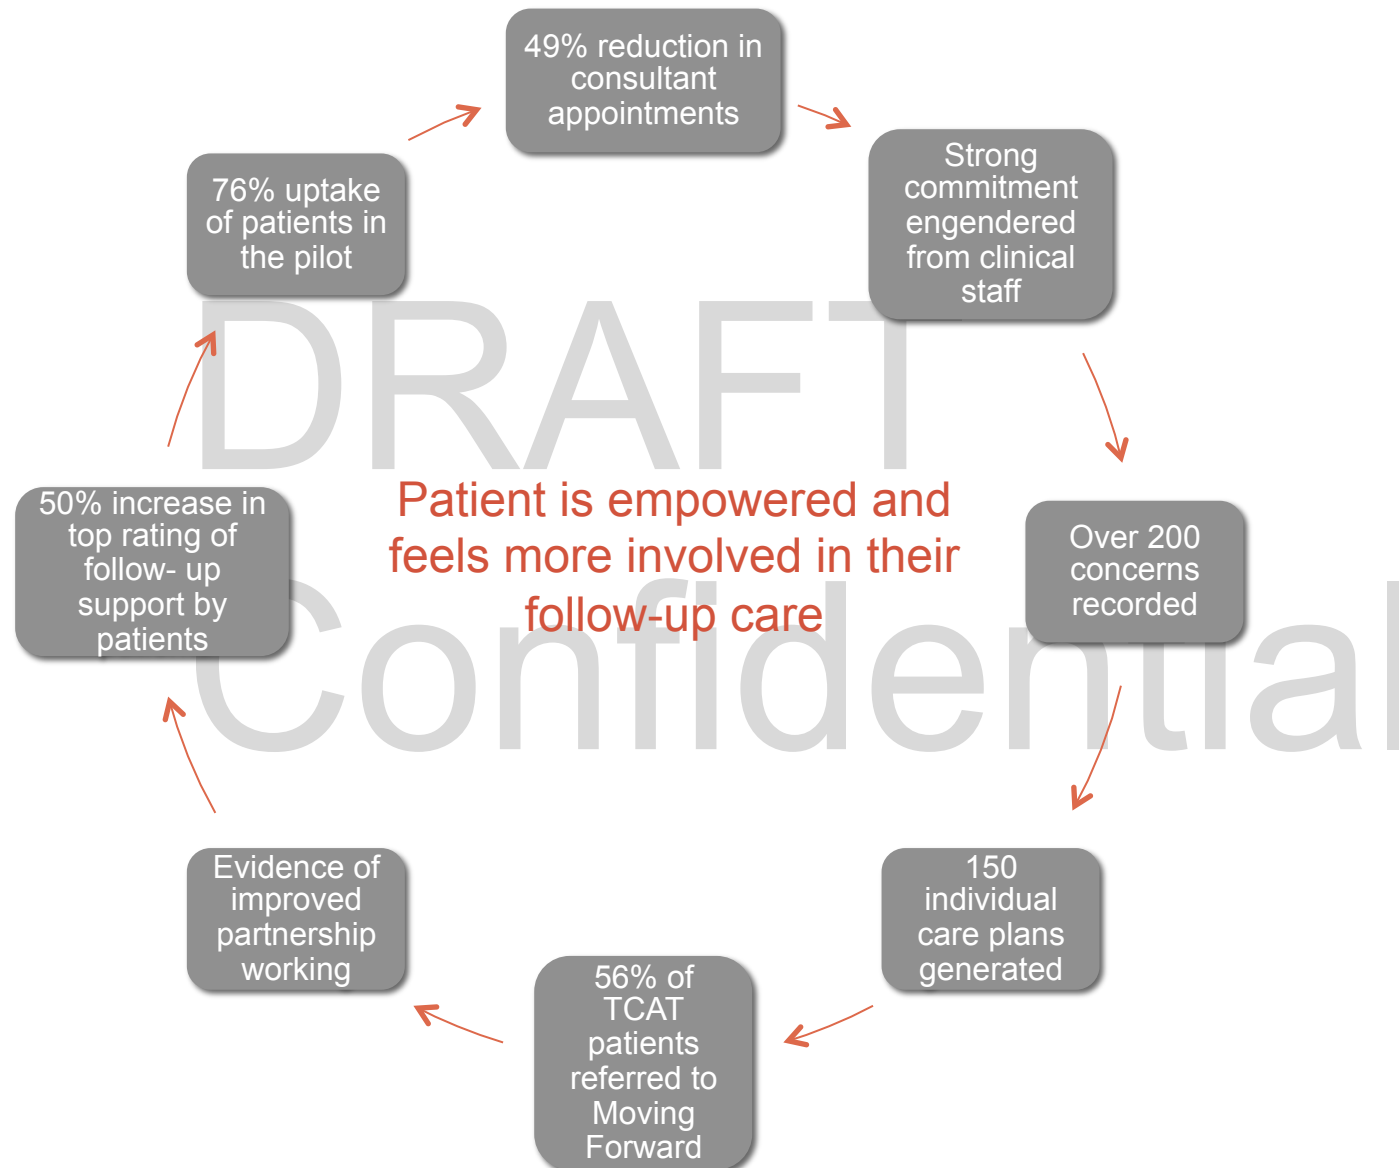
49% reduction in consultant appointments

Strong commitment engendered from clinical staff

Over 200 concerns recorded

150 individual care plans generated

56% of TCAT patients referred to Moving Forward

Evidence of improved partnership working

50% increase in top rating of follow- up support by patients

76% uptake of patients in the pilot

DRAFT Confidential

Patient is empowered and feels more involved in their follow-up care